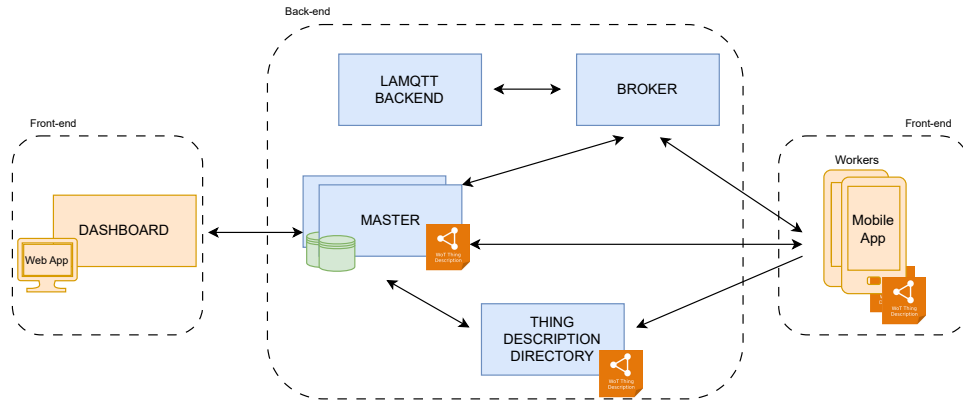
Back-end

LAMQTT BACKEND

BROKER

Front-end

Front-end

Workers

DASHBOARD

Web App

MASTER

WoT Thing Description

Mobile App

WoT Thing Description

THING DESCRIPTION DIRECTORY

WoT Thing Description